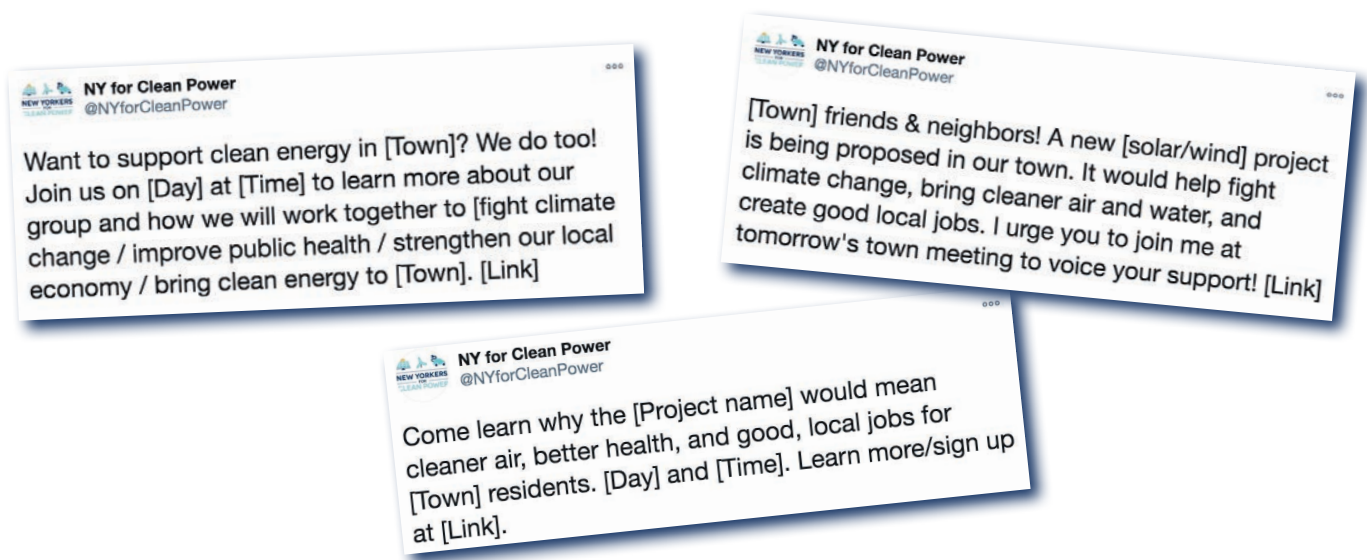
NEW YORKERS FOR CLEAN POWER
NY for Clean Power
@NYforCleanPower

Want to support clean energy in [Town]? We do too! Join us on [Day] at [Time] to learn more about our group and how we will work together to [fight climate change / improve public health / strengthen our local economy / bring clean energy to [Town]. [Link]

NEW YORKERS FOR CLEAN POWER
NY for Clean Power
@NYforCleanPower

[Town] friends & neighbors! A new [solar/wind] project is being proposed in our town. It would help fight climate change, bring cleaner air and water, and create good local jobs. I urge you to join me at tomorrow's town meeting to voice your support! [Link]

NEW YORKERS FOR CLEAN POWER
NY for Clean Power
@NYforCleanPower

Come learn why the [Project name] would mean cleaner air, better health, and good, local jobs for [Town] residents. [Day] and [Time]. Learn more/sign up at [Link].